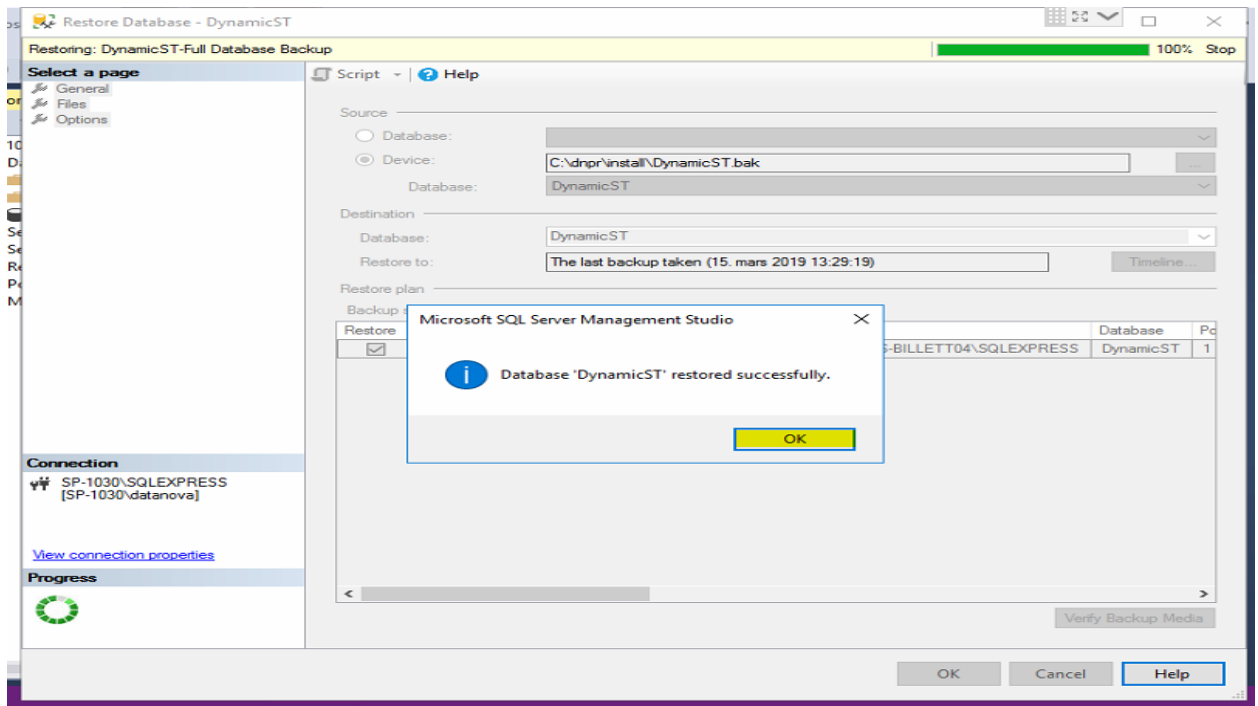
Restore Database - DynamicST

Restoring: DynamicST-Full Database Backup
100% Stop

Select a page
General
Files
Options

Script
Help

Source
Database:
Device: C:\dnpr\install\DynamicST.bak
Database: DynamicST

Destination
Database: DynamicST
Restore to: The last backup taken (15. mars 2019 13:29:19)
Timeline...

Restore plan
Backup s

| Restore | | Database | Po |
|---|---|---|---|
| | S-BILLETT04\SQLEXPRESS | DynamicST | 1 |

Microsoft SQL Server Management Studio

Database 'DynamicST' restored successfully.

OK

Connection
SP-1030\SQLEXPRESS
[SP-1030\datanova]

View connection properties

Progress

Verify Backup Media

OK
Cancel
Help